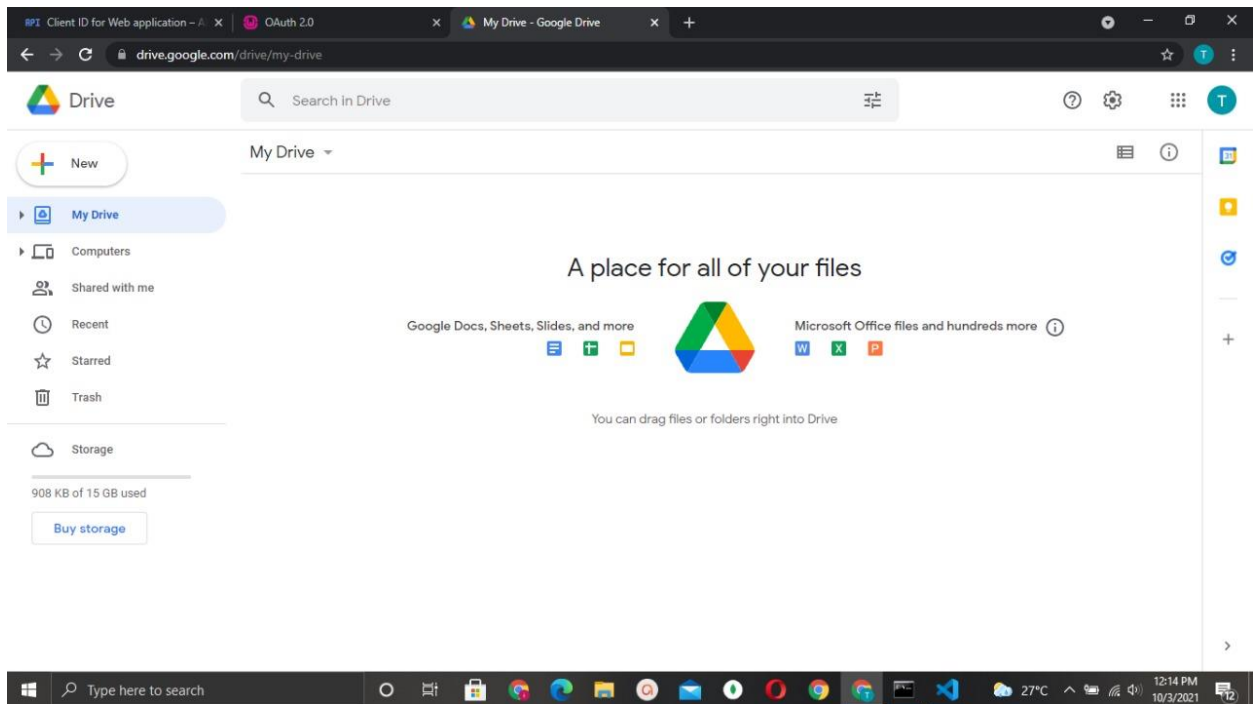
RPI Client ID for Web application – A ×
OAuth 2.0 ×
My Drive - Google Drive ×
+

drive.google.com/drive/my-drive

Drive
Search in Drive

T

New
My Drive
Computers
Shared with me
Recent
Starred
Trash
Storage
908 KB of 15 GB used
Buy storage

My Drive

A place for all of your files

Google Docs, Sheets, Slides, and more
Microsoft Office files and hundreds more

W X P

You can drag files or folders right into Drive

Type here to search
27°C
12:14 PM
10/3/2021
12